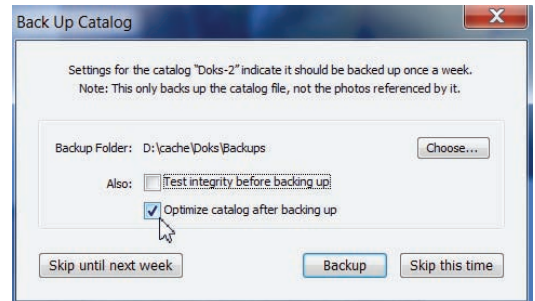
Back Up Catalog

Settings for the catalog "Doks-2" indicate it should be backed up once a week.
Note: This only backs up the catalog file, not the photos referenced by it.

Backup Folder: D:\cache\Doks\Backups

Choose...

Also: Test integrity before backing up

Optimize catalog after backing up

Skip until next week

Backup

Skip this time